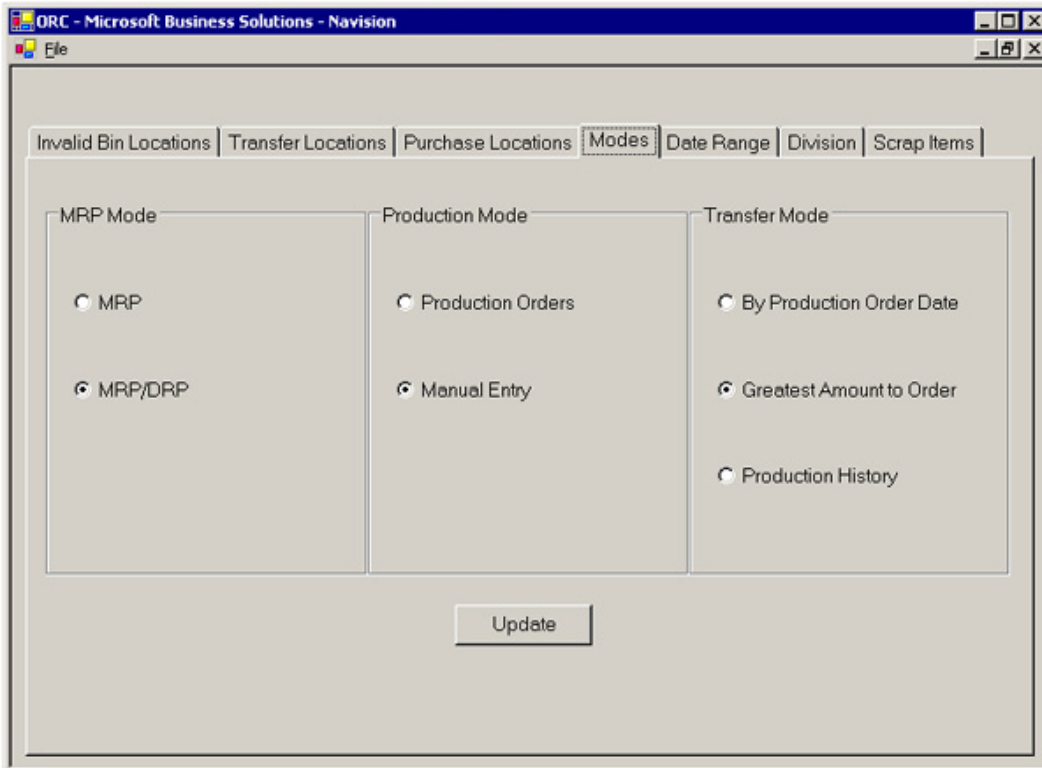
ORC - Microsoft Business Solutions - Navision

File

Invalid Bin Locations | Transfer Locations | Purchase Locations | Modes | Date Range | Division | Scrap Items

MRP Mode

MRP

MRP/DRP

Production Mode

Production Orders

Manual Entry

Transfer Mode

By Production Order Date

Greatest Amount to Order

Production History

Update